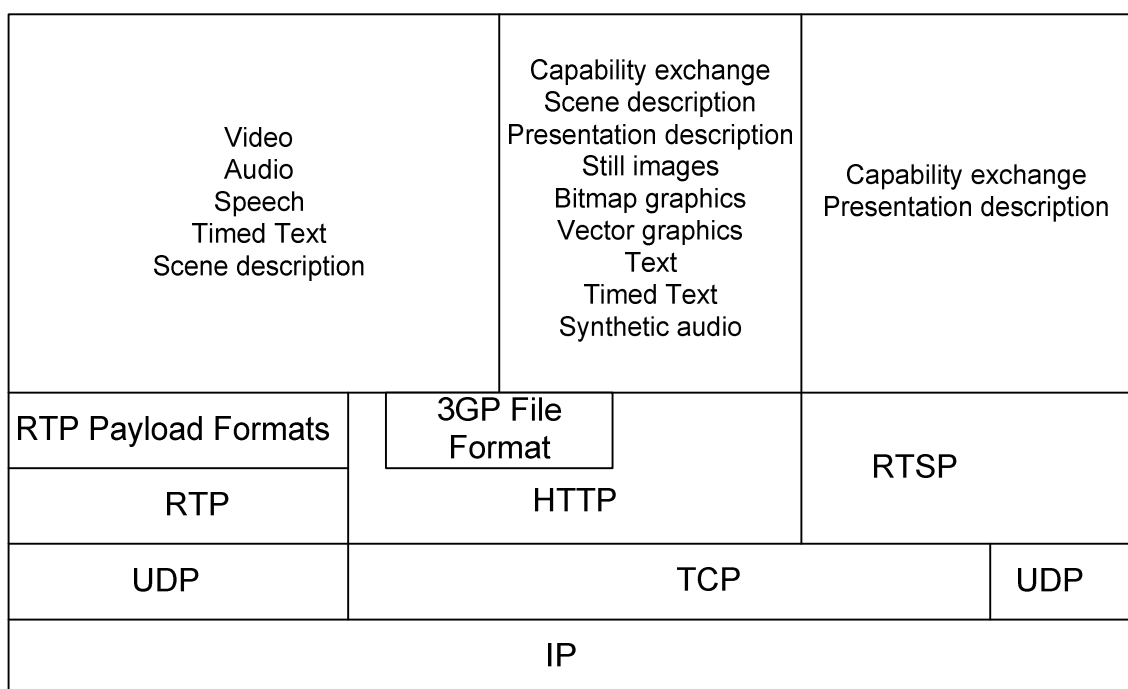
Video
Audio
Speech
Timed Text
Scene description

Capability exchange
Scene description
Presentation description
Still images
Bitmap graphics
Vector graphics
Text
Timed Text
Synthetic audio

Capability exchange
Presentation description

RTP Payload Formats

3GP File Format

RTP

HTTP

RTSP

UDP

TCP

UDP

IP